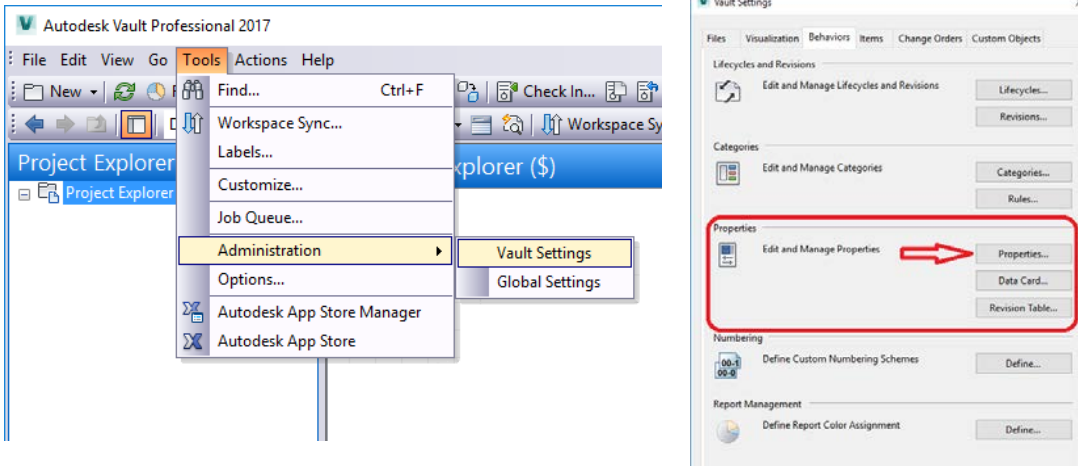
Autodesk Vault Professional 2017

File Edit View Go Tools Actions Help

New Check In... Workspace Sy

Project Explorer xplorer ($)

Project Explorer

Find... Ctrl+F
Workspace Sync...
Labels...
Customize...
Job Queue...
Administration
Options...
Autodesk App Store Manager
Autodesk App Store

Vault Settings
Global Settings

Vault Settings

Files Visualization Behaviors Items Change Orders Custom Objects

Lifecycles and Revisions
Edit and Manage Lifecycles and Revisions
Lifecycles...
Revisions...

Categories
Edit and Manage Categories
Categories...
Rules...

Properties
Edit and Manage Properties
Properties...
Data Card...
Revision Table...

Numbering
Define Custom Numbering Schemes
Define...

Report Management
Define Report Color Assignment
Define...